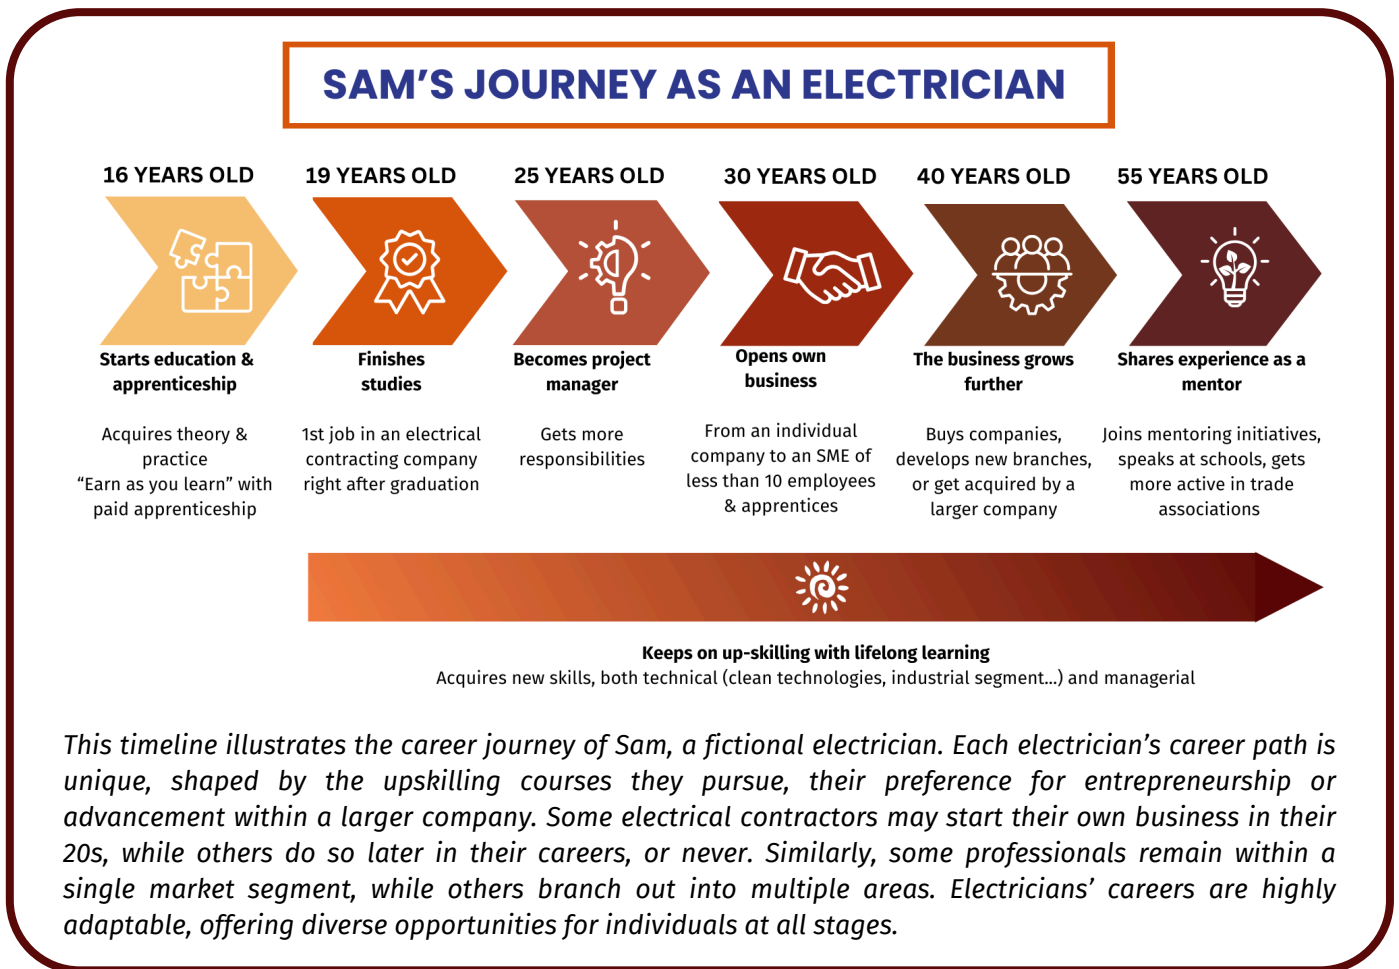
SAM'S JOURNEY AS AN ELECTRICIAN

16 YEARS OLD

Starts education & apprenticeship

Acquires theory & practice
"Earn as you learn" with paid apprenticeship

19 YEARS OLD

Finishes studies

1st job in an electrical contracting company right after graduation

25 YEARS OLD

Becomes project manager

Gets more responsibilities

30 YEARS OLD

Opens own business

From an individual company to an SME of less than 10 employees & apprentices

40 YEARS OLD

The business grows further

Buys companies, develops new branches, or get acquired by a larger company

55 YEARS OLD

Shares experience as a mentor

Joins mentoring initiatives, speaks at schools, gets more active in trade associations

Keeps on up-skilling with lifelong learning
Acquires new skills, both technical (clean technologies, industrial segment...) and managerial

This timeline illustrates the career journey of Sam, a fictional electrician. Each electrician's career path is unique, shaped by the upskilling courses they pursue, their preference for entrepreneurship or advancement within a larger company. Some electrical contractors may start their own business in their 20s, while others do so later in their careers, or never. Similarly, some professionals remain within a single market segment, while others branch out into multiple areas. Electricians' careers are highly adaptable, offering diverse opportunities for individuals at all stages.